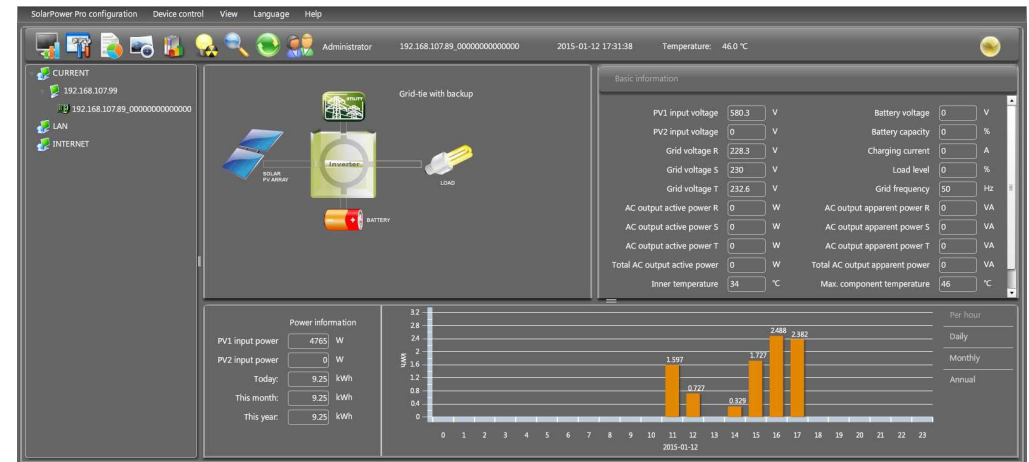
SolarPower Pro configuration Device control View Language Help

Administrator 192.168.107.89_00000000000000 2015-01-12 17:31:38 Temperature: 46.0 ℃

CURRENT
192.168.107.99
192.168.107.89_00000000000000
LAN
INTERNET

Grid-tie with backup

UTILITY
SOLAR PV ARRAY
Inverter
LOAD
BATTERY

Basic information

| | | | | | |
|---|---|---|---|---|---|
| PV1 input voltage | 580.3 | V | Battery voltage | 0 | V |
| PV2 input voltage | 0 | V | Battery capacity | 0 | % |
| Grid voltage R | 228.3 | V | Charging current | 0 | A |
| Grid voltage S | 230 | V | Load level | 0 | % |
| Grid voltage T | 232.6 | V | Grid frequency | 50 | Hz |
| AC output active power R | 0 | W | AC output apparent power R | 0 | VA |
| AC output active power S | 0 | W | AC output apparent power S | 0 | VA |
| AC output active power T | 0 | W | AC output apparent power T | 0 | VA |
| Total AC output active power | 0 | W | Total AC output apparent power | 0 | VA |
| Inner temperature | 34 | ℃ | Max. component temperature | 46 | ℃ |

Power information

| | | |
|---|---|---|
| PV1 input power | 4765 | W |
| PV2 input power | 0 | W |
| Today: | 9.25 | kWh |
| This month: | 9.25 | kWh |
| This year: | 9.25 | kWh |

3.2
2.8
2.4
2
1.6
1.2
0.8
0.4
0
kWh

1.597 0.727 0.329 1.727 2.488 2.382

0 1 2 3 4 5 6 7 8 9 10 11 12 13 14 15 16 17 18 19 20 21 22 23
2015-01-12

Per hour
Daily
Monthly
Annual